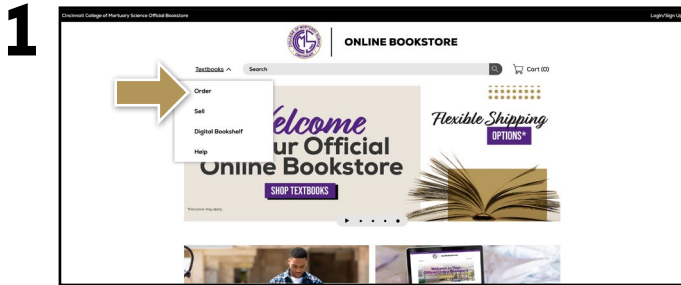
1

Cincinnati College of Mortuary Science Official Bookstore

Login/Sign Up

ONLINE BOOKSTORE

Textbooks ^

Search

Cart (0)

Order

Sell

Digital Bookshelf

Help

Welcome
Your Official
Online Bookstore

SHOP TEXTBOOKS

*Exclusions may apply.

Flexible Shipping
OPTIONS*